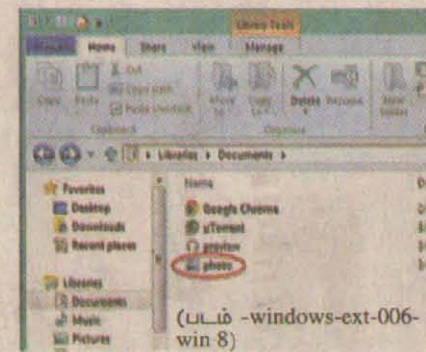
Library Tools

File Home Share View Manage

Copy Paste Cut Copy path Paste shortcut

Clipboard

Move to Copy to Delete Rename

Organize

New folder

Libraries ▸ Documents ▸

Favorites
Desktop
Downloads
Recent places

Libraries
Documents
Music
Pictures

Name
Google Chrome
µTorrent
preview
photo

(படம் -windows-ext-006-win 8)